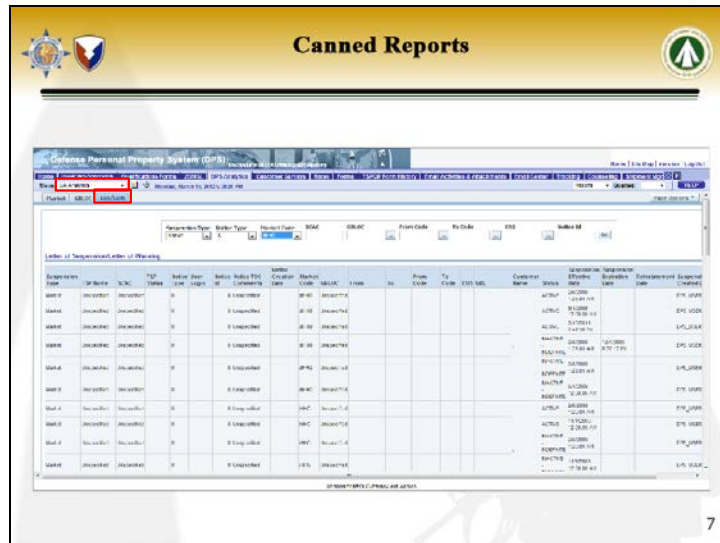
Canned Reports

Defense Personal Property System (DPS)

Home | Site Map | Version | Log Out

Market | GBLOC | LOS/LOW

Letter of Suspension/Letter of Warning

| Suspension Type | TSP Name | SCAC | TSP Status | Notice Type | User Login | Notice Id | Notice TDC Comments | Letter Creation Date | Market Code | GBLOC | From | To | From Code | To Code | CHS | SDL | Customer Name | Status | Suspension Effective date | Suspension Expiration date | Enforcement date | Suspend Created |
|---|---|---|---|---|---|---|---|---|---|---|---|---|---|---|---|---|---|---|---|---|---|---|
| Market | Unspecified | Unspecified | | | | | Unspecified | | | Unspecified | | | | | | | | ACTIVE | | | | DPS_USER |
| Market | Unspecified | Unspecified | | | | | Unspecified | | | Unspecified | | | | | | | | ACTIVE | | | | DPS_USER |
| Market | Unspecified | Unspecified | | | | | Unspecified | | | Unspecified | | | | | | | | ACTIVE | | | | DPS_USER |
| Market | Unspecified | Unspecified | | | | | Unspecified | | | Unspecified | | | | | | | | INACTIVE | | | | DPS_USER |
| Market | Unspecified | Unspecified | | | | | Unspecified | | | Unspecified | | | | | | | | INACTIVE | | | | DPS_USER |
| Market | Unspecified | Unspecified | | | | | Unspecified | | | Unspecified | | | | | | | | INACTIVE | | | | DPS_USER |
| Market | Unspecified | Unspecified | | | | | Unspecified | | | Unspecified | | | | | | | | ACTIVE | | | | DPS_USER |
| Market | Unspecified | Unspecified | | | | | Unspecified | | | Unspecified | | | | | | | | ACTIVE | | | | DPS_USER |
| Market | Unspecified | Unspecified | | | | | Unspecified | | | Unspecified | | | | | | | | INACTIVE | | | | DPS_USER |
| Market | Unspecified | Unspecified | | | | | Unspecified | | | Unspecified | | | | | | | | INACTIVE | | | | DPS_USER |

7